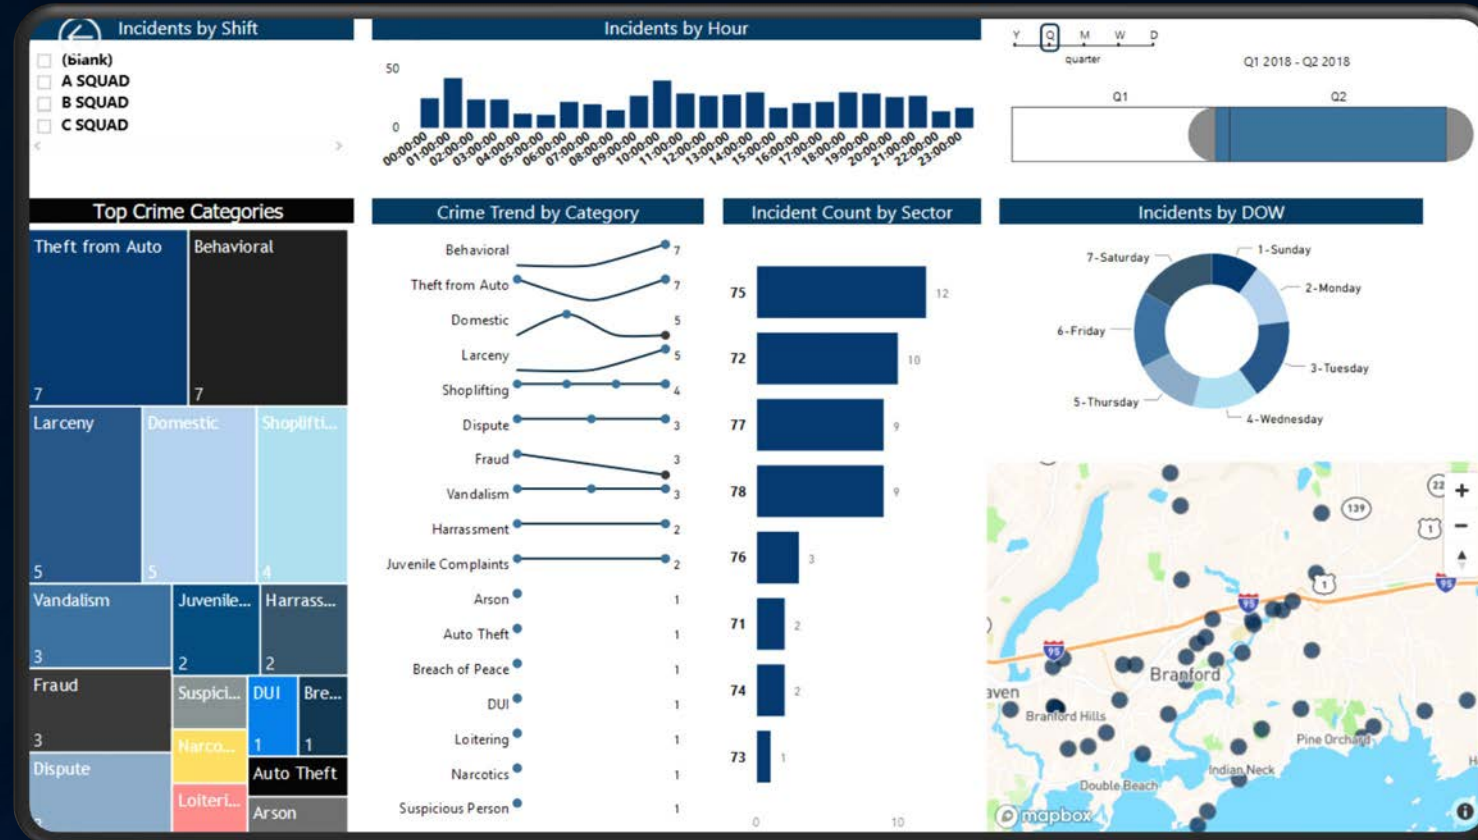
Incidents by Shift

(Blank)
A SQUAD
B SQUAD
C SQUAD

Incidents by Hour

50
0
00:00:00 01:00:00 02:00:00 03:00:00 04:00:00 05:00:00 06:00:00 07:00:00 08:00:00 09:00:00 10:00:00 11:00:00 12:00:00 13:00:00 14:00:00 15:00:00 16:00:00 17:00:00 18:00:00 19:00:00 20:00:00 21:00:00 22:00:00 23:00:00

Y Q M W D
quarter
Q1 2018 - Q2 2018
Q1
Q2

Top Crime Categories

Theft from Auto 7
Behavioral 7
Larceny 5
Domestic 5
Shoplifti... 4
Vandalism 3
Juvenile... 2
Harrass... 2
Fraud 3
Suspici...
DUI 1
Bre... 1
Narco...
Dispute
Loiteri...
Auto Theft
Arson

Crime Trend by Category

| Category | Value |
|---|---|
| Behavioral | 7 |
| Theft from Auto | 7 |
| Domestic | 5 |
| Larceny | 5 |
| Shoplifting | 4 |
| Dispute | 3 |
| Fraud | 3 |
| Vandalism | 3 |
| Harrassment | 2 |
| Juvenile Complaints | 2 |
| Arson | 1 |
| Auto Theft | 1 |
| Breach of Peace | 1 |
| DUI | 1 |
| Loitering | 1 |
| Narcotics | 1 |
| Suspicious Person | 1 |

Incident Count by Sector

| Sector | Count |
|---|---|
| 75 | 12 |
| 72 | 10 |
| 77 | 9 |
| 78 | 9 |
| 76 | 3 |
| 71 | 2 |
| 74 | 2 |
| 73 | 1 |

0 10

Incidents by DOW

7-Saturday
1-Sunday
2-Monday
6-Friday
3-Tuesday
5-Thursday
4-Wednesday

22
139
1
95
1
95
95
aven
Branford
Branford Hills
Pine Orchard
Indian Neck
Double Beach
mapbox